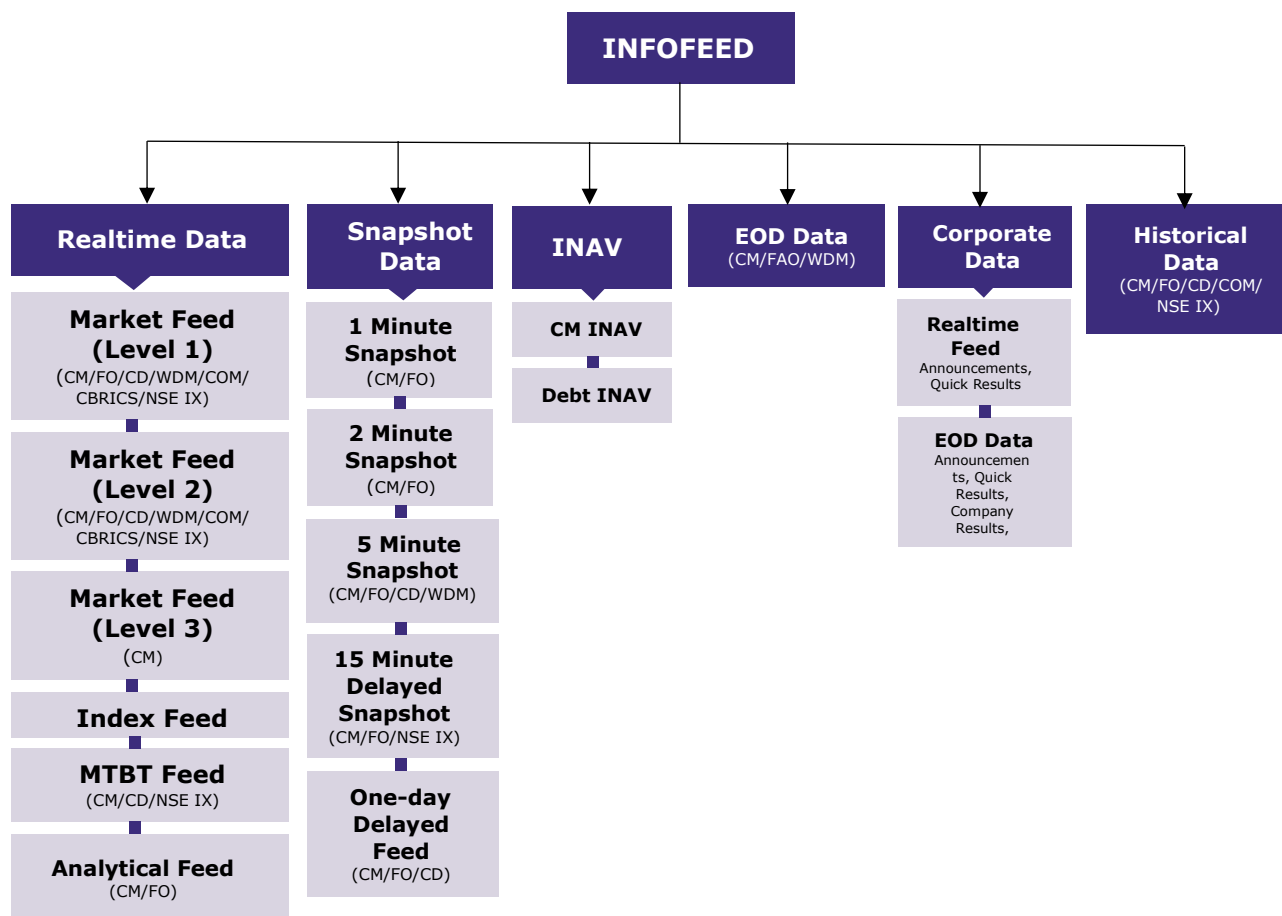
INFOFEED

Realtime Data

Market Feed (Level 1)
(CM/FO/CD/WDM/COM/CBRICS/NSE IX)

Market Feed (Level 2)
(CM/FO/CD/WDM/COM/CBRICS/NSE IX)

Market Feed (Level 3)
(CM)

Index Feed

MTBT Feed
(CM/CD/NSE IX)

Analytical Feed
(CM/FO)

Snapshot Data

1 Minute Snapshot
(CM/FO)

2 Minute Snapshot
(CM/FO)

5 Minute Snapshot
(CM/FO/CD/WDM)

15 Minute Delayed Snapshot
(CM/FO/NSE IX)

One-day Delayed Feed
(CM/FO/CD)

INAV

CM INAV

Debt INAV

EOD Data
(CM/FAO/WDM)

Corporate Data

Realtime Feed
Announcements, Quick Results

EOD Data
Announcements, Quick Results, Company Results,

Historical Data
(CM/FO/CD/COM/NSE IX)